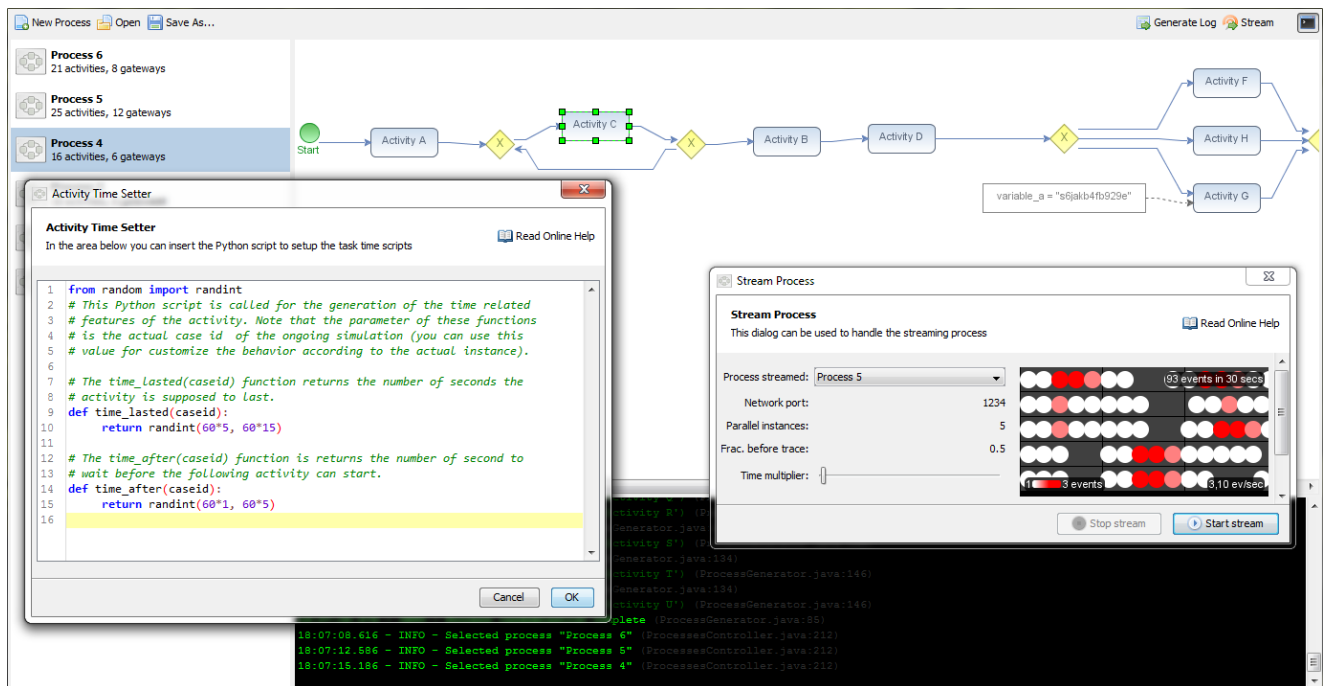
New Process Open Save As...

Generate Log Stream

Process 6
21 activities, 8 gateways

Process 5
25 activities, 12 gateways

Process 4
16 activities, 6 gateways

Start

Activity A

Activity C

Activity B

Activity D

Activity F

Activity H

Activity G

variable_a = "s6jakb4fb929e"

Activity Time Setter

Activity Time Setter
In the area below you can insert the Python script to setup the task time scripts

Read Online Help

1 from random import randint
2 # This Python script is called for the generation of the time related
3 # features of the activity. Note that the parameter of these functions
4 # is the actual case id of the ongoing simulation (you can use this
5 # value for customize the behavior according to the actual instance).
6
7 # The time_lasted(caseid) function returns the number of seconds the
8 # activity is supposed to last.
9 def time_lasted(caseid):
10 return randint(60*5, 60*15)
11
12 # The time_after(caseid) function is returns the number of second to
13 # wait before the following activity can start.
14 def time_after(caseid):
15 return randint(60*1, 60*5)
16

Cancel OK

Stream Process

Stream Process
This dialog can be used to handle the streaming process

Read Online Help

Process streamed: Process 5
Network port: 1234
Parallel instances: 5
Frac. before trace: 0.5
Time multiplier:

93 events in 30 secs
1 3 events 3,10 ev/sec

Stop stream Start stream

ctivity R') (P
Generator.java
ctivity S') (P
Generator.java:134)
ctivity T') (ProcessGenerator.java:146)
Generator.java:134)
ctivity U') (ProcessGenerator.java:146)
plete (ProcessGenerator.java:85)
18:07:08.616 - INFO - Selected process "Process 6" (ProcessesController.java:212)
18:07:12.586 - INFO - Selected process "Process 5" (ProcessesController.java:212)
18:07:15.186 - INFO - Selected process "Process 4" (ProcessesController.java:212)